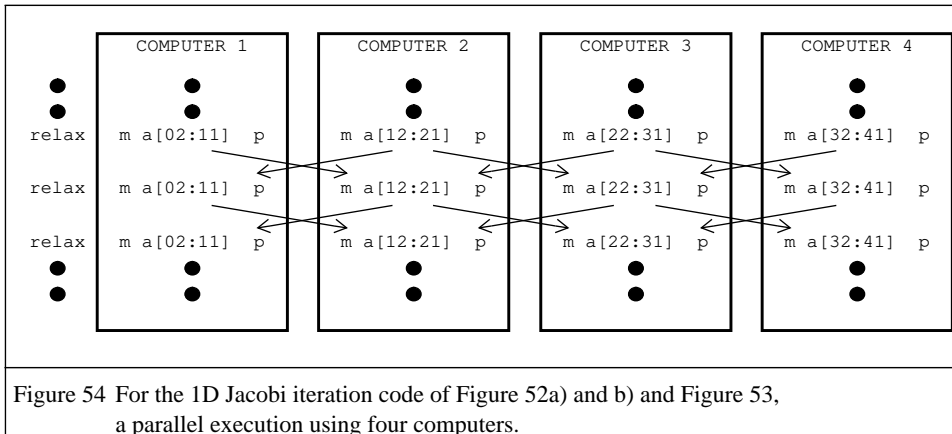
COMPUTER 1

COMPUTER 2

COMPUTER 3

COMPUTER 4

relax m a[02:11] p m a[12:21] p m a[22:31] p m a[32:41] p

relax m a[02:11] p m a[12:21] p m a[22:31] p m a[32:41] p

relax m a[02:11] p m a[12:21] p m a[22:31] p m a[32:41] p

Figure 54 For the 1D Jacobi iteration code of Figure 52a) and b) and Figure 53, a parallel execution using four computers.